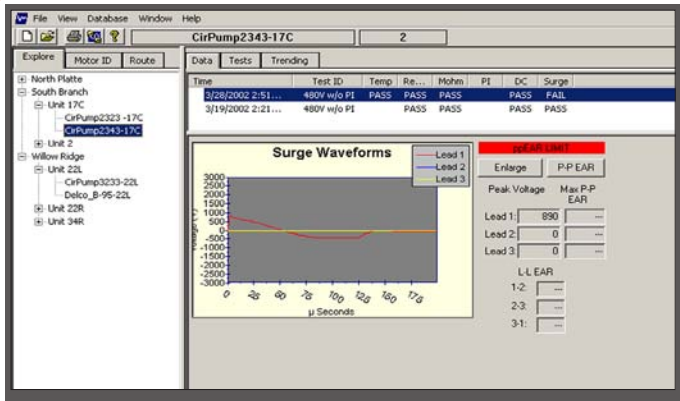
File View Database Window Help

CirPump2343-17C

2

Explore Motor ID Route

North Platte
South Branch
Unit 17C
CirPump2323 -17C
CirPump2343-17C
Unit 2
Willow Ridge
Unit 22L
CirPump3233-22L
Delco_B-95-22L
Unit 22R
Unit 34R

Data Tests Trending

| Time | Test ID | Temp | Re... | Mohm | PI | DC | Surge |
|---|---|---|---|---|---|---|---|
| 3/28/2002 2:51... | 480V w/o PI | PASS | PASS | PASS | | PASS | FAIL |
| 3/19/2002 2:21... | 480V w/o PI | | PASS | PASS | | PASS | PASS |

Surge Waveforms

Lead 1
Lead 2
Lead 3

3000
2500
2000
1500
1000
500
0
-500
-1000
-1500
-2000
-2500
-3000

Voltage (V)

0 25 50 75 100 125 150 175

µ Seconds

ppEAR LIMIT

Enlarge P-P EAR

Peak Voltage Max P-P EAR

Lead 1: 890 ---
Lead 2: 0 ---
Lead 3: 0 ---

L-L EAR

1-2: ---
2-3: ---
3-1: ---